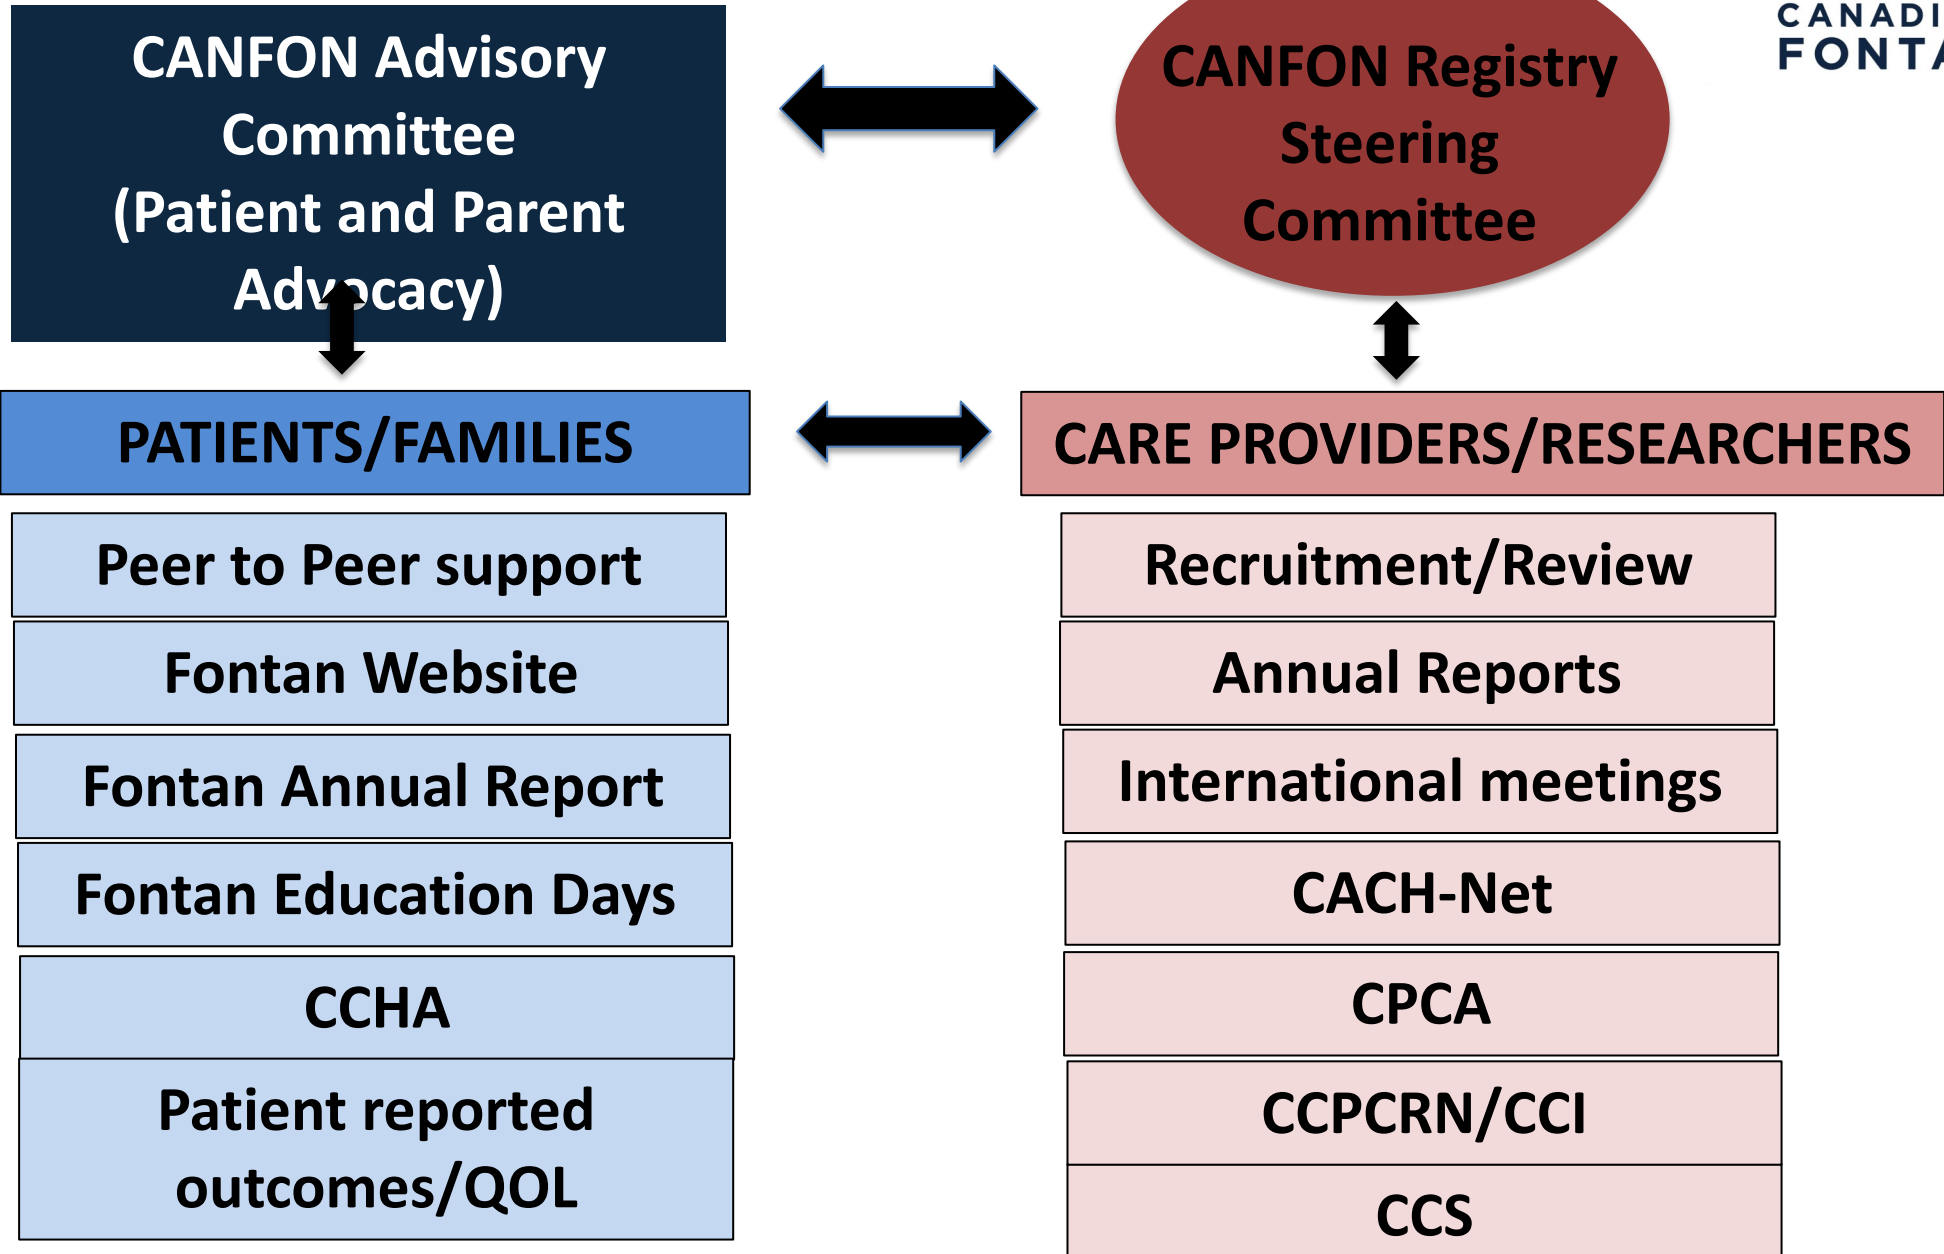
CANFON Advisory Committee (Patient and Parent Advocacy)

CANFON Registry Steering Committee

CANADI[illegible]
FONT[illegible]

PATIENTS/FAMILIES

CARE PROVIDERS/RESEARCHERS

Peer to Peer support

Fontan Website

Fontan Annual Report

Fontan Education Days

CCHA

Patient reported outcomes/QOL

Recruitment/Review

Annual Reports

International meetings

CACH-Net

CPCA

CCPCRN/CCI

CCS